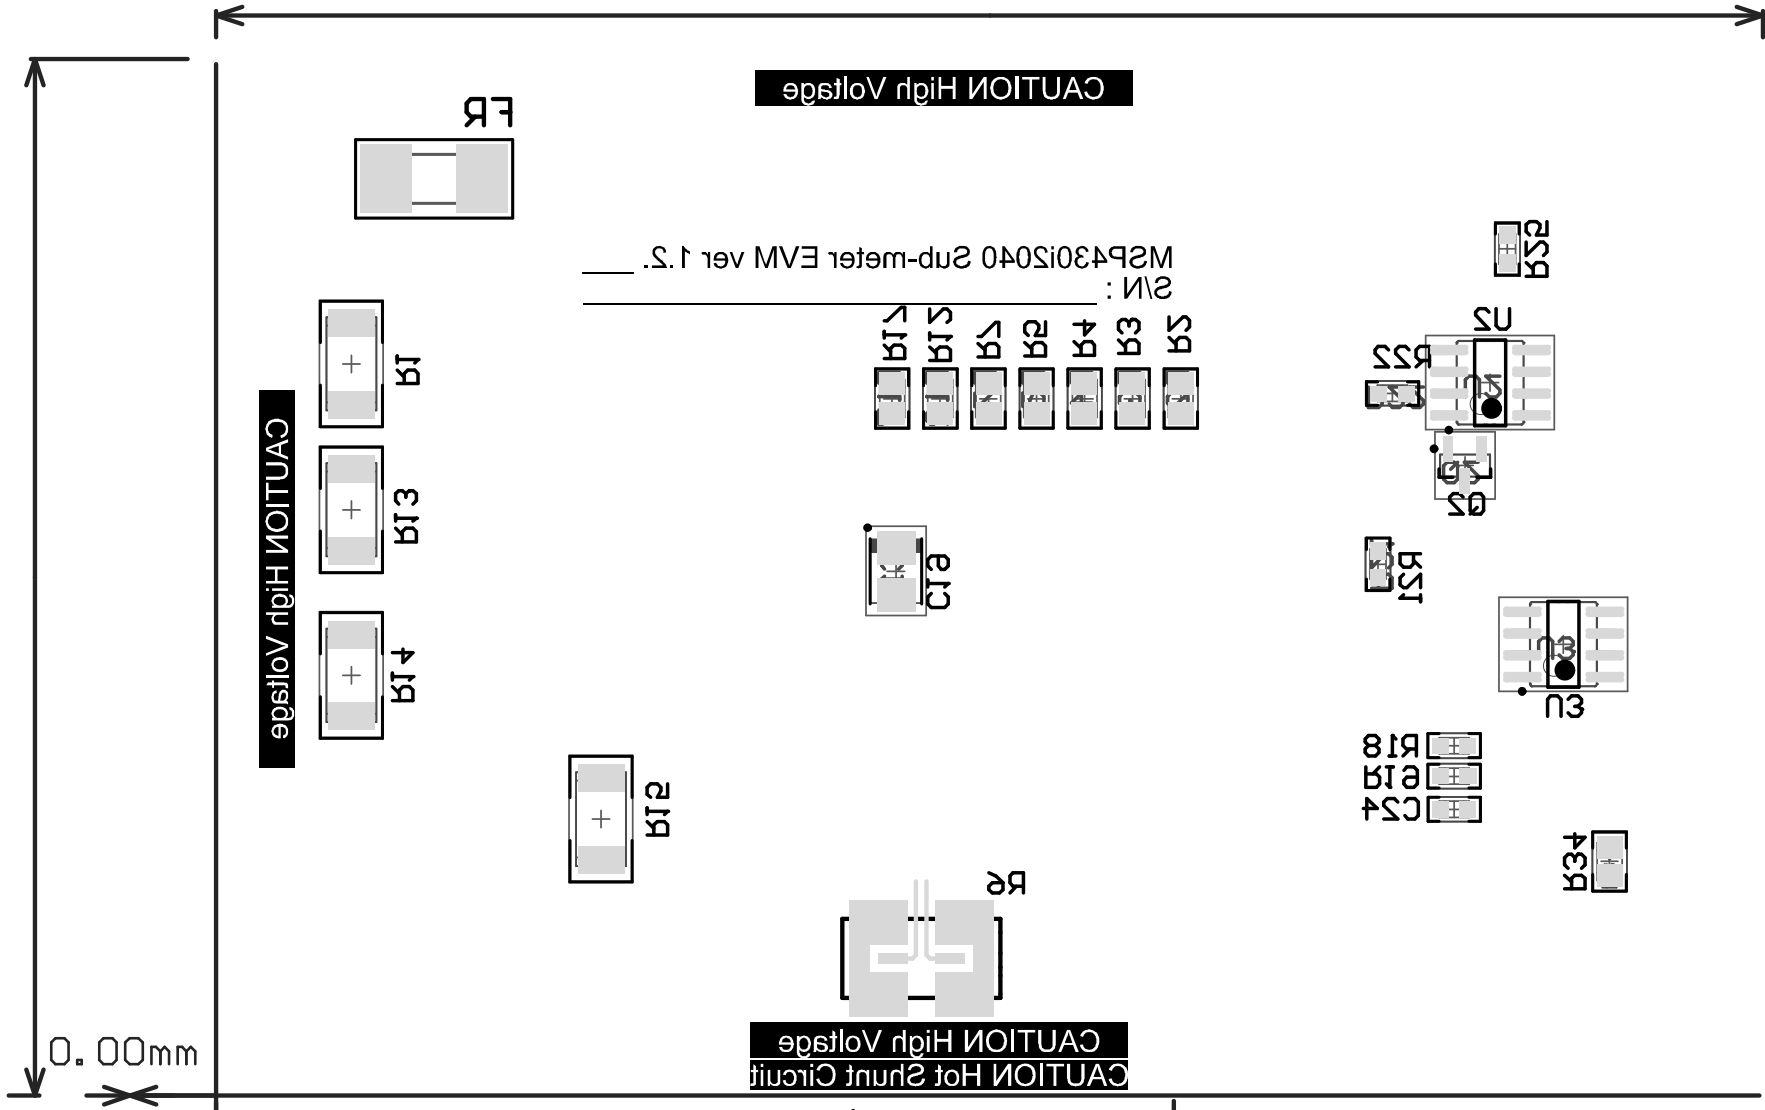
CAUTION High Voltage

FR

MSP430i2040 Sub-meter EVM ver 1.2. ___
S/N : ______________________

R17 R12 R7 R5 R4 R3 R2

R1

CAUTION High Voltage

R13

C19

R14

R15

R25

U2

R22

Q2

R21

U3

R18
R19
C24

R34

R6

CAUTION High Voltage
CAUTION Hot Shunt Circuit

0.00mm